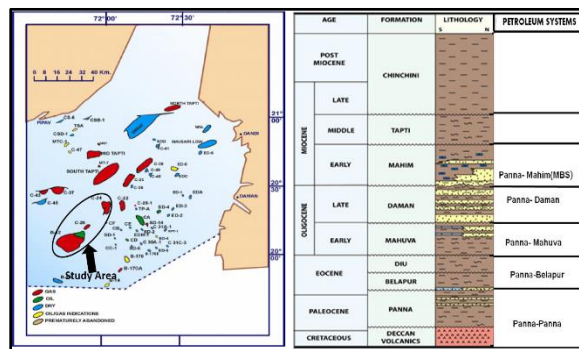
72°00'
72°30'
0 8 16 24 32 40 Km.
21° 00'
20° 30'
20° 00'
NORTH TAPTI
DAHEJ
MID TAPTI
SOUTH TAPTI
DAMAN
C-26
C-24
Study Area
GAS
OIL
DRY
OIL/GAS INDICATIONS
PREMATURELY ABANDONED

| AGE | | FORMATION | LITHOLOGY S N | PETROLEUM SYSTEMS |
|---|---|---|---|---|
| POST MIOCENE | | CHINCHINI | | |
| MIOCENE | LATE | TAPTI | | |
| | MIDDLE | | | |
| | EARLY | MAHIM | | Panna- Mahim(MBS) |
| OLIGOCENE | LATE | DAMAN | | Panna- Daman |
| | EARLY | MAHUVA | | Panna- Mahuva |
| EOCENE | | DIU | | Panna-Belapur |
| | | BELAPUR | | |
| PALEOCENE | | PANNA | | Panna-Panna |
| CRETACEOUS | | DECCAN VOLCANICS | | |